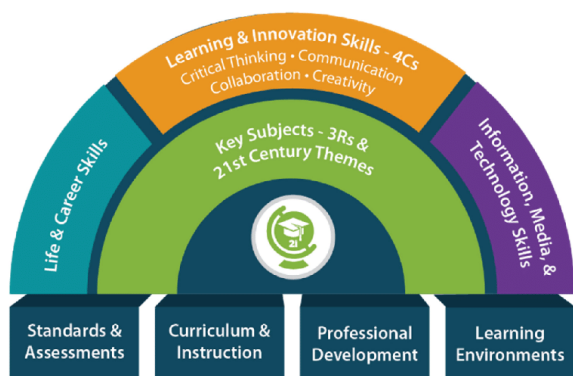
Learning & Innovation Skills - 4Cs
Critical Thinking • Communication
Collaboration • Creativity

Life & Career Skills

Key Subjects - 3Rs &
21st Century Themes

Information, Media, & Technology Skills

21

Standards & Assessments

Curriculum & Instruction

Professional Development

Learning Environments